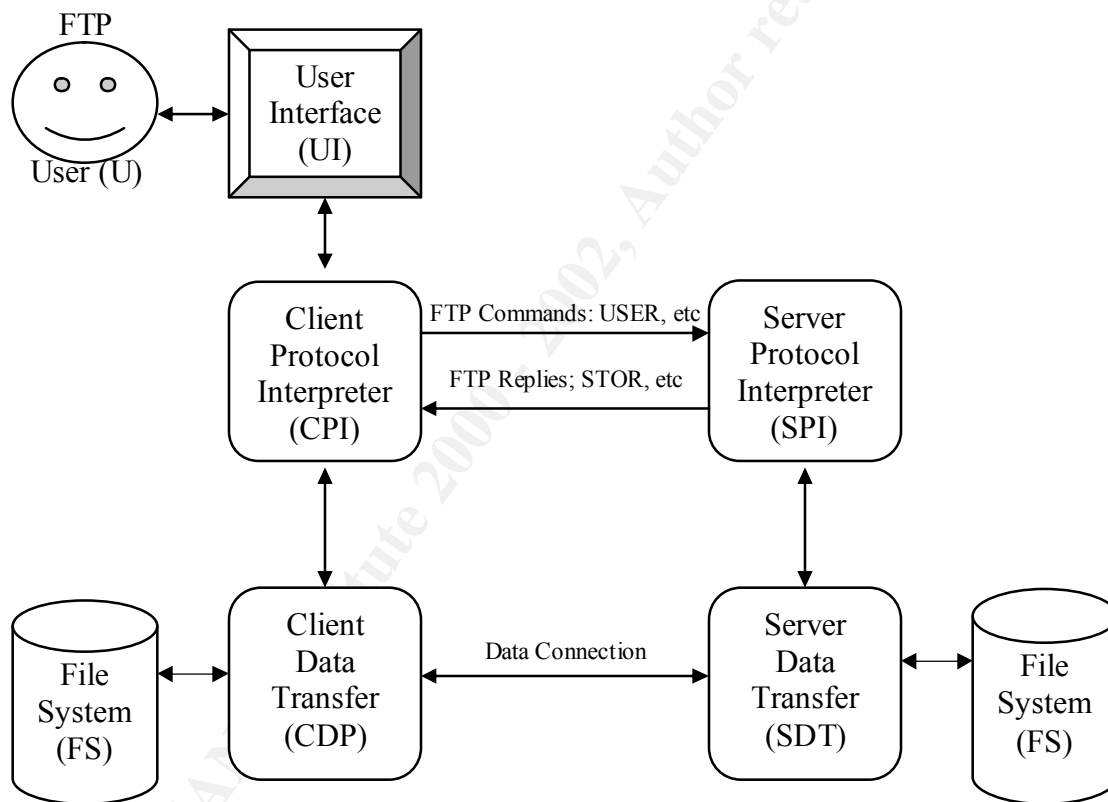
FTP
User (U)

User Interface (UI)

Client Protocol Interpreter (CPI)

FTP Commands: USER, etc

FTP Replies; STOR, etc

Server Protocol Interpreter (SPI)

File System (FS)

Client Data Transfer (CDP)

Data Connection

Server Data Transfer (SDT)

File System (FS)

© SANS Institute 2000 - 2002, Author retains full rights.